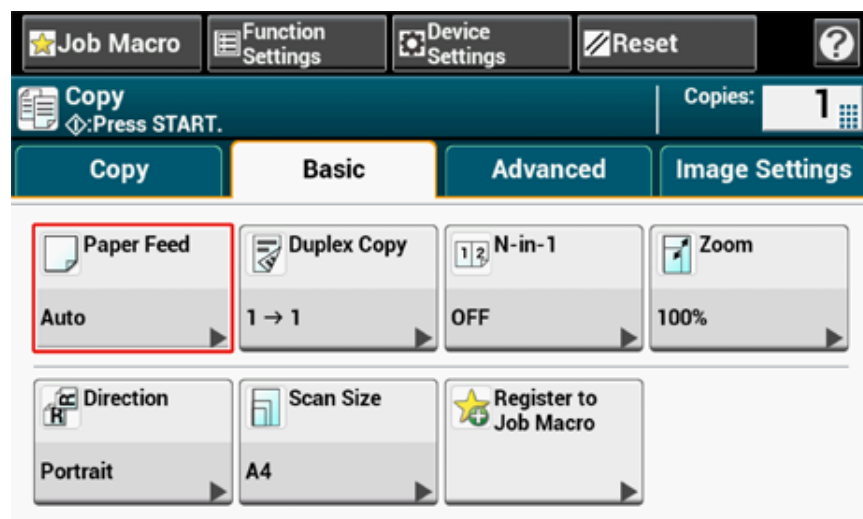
Job Macro
Function Settings
Device Settings
Reset
?

Copy
◇:Press START.
Copies: 1

Copy
Basic
Advanced
Image Settings

Paper Feed
Auto

Duplex Copy
1 → 1

N-in-1
OFF

Zoom
100%

Direction
Portrait

Scan Size
A4

Register to Job Macro